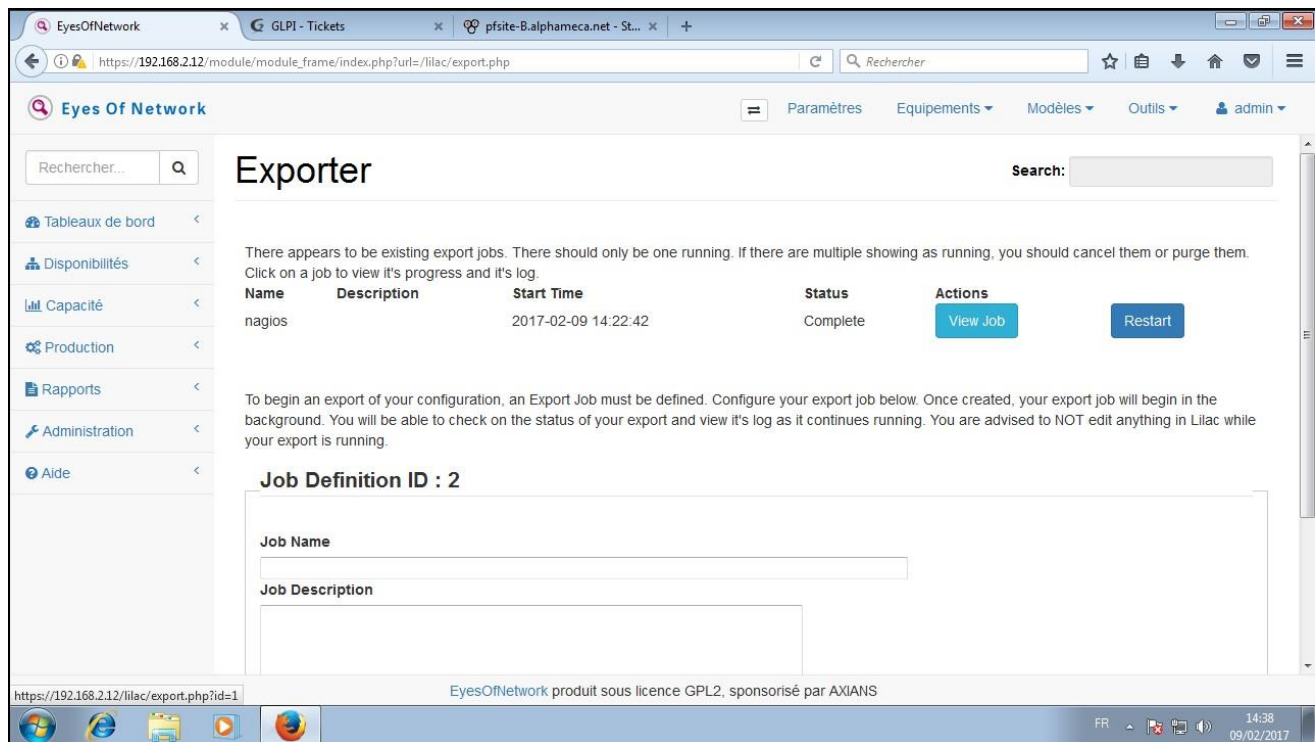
EyesOfNetwork × GLPI - Tickets × pfsite-B.alphameca.net - St... × +

https://192.168.2.12/module/module_frame/index.php?url=/lilac/export.php

Rechercher

Eyes Of Network

Paramètres Equipements Modèles Outils admin

Rechercher...

Tableaux de bord

Disponibilités

Capacité

Production

Rapports

Administration

Aide

Exporter

Search:

There appears to be existing export jobs. There should only be one running. If there are multiple showing as running, you should cancel them or purge them. Click on a job to view it's progress and it's log.

| Name | Description | Start Time | Status | Actions | |
|---|---|---|---|---|---|
| nagios | | 2017-02-09 14:22:42 | Complete | View Job | Restart |

To begin an export of your configuration, an Export Job must be defined. Configure your export job below. Once created, your export job will begin in the background. You will be able to check on the status of your export and view it's log as it continues running. You are advised to NOT edit anything in Lilac while your export is running.

Job Definition ID : 2

Job Name

Job Description

https://192.168.2.12/lilac/export.php?id=1

EyesOfNetwork produit sous licence GPL2, sponsorisé par AXIANS

FR 14:38 09/02/2017